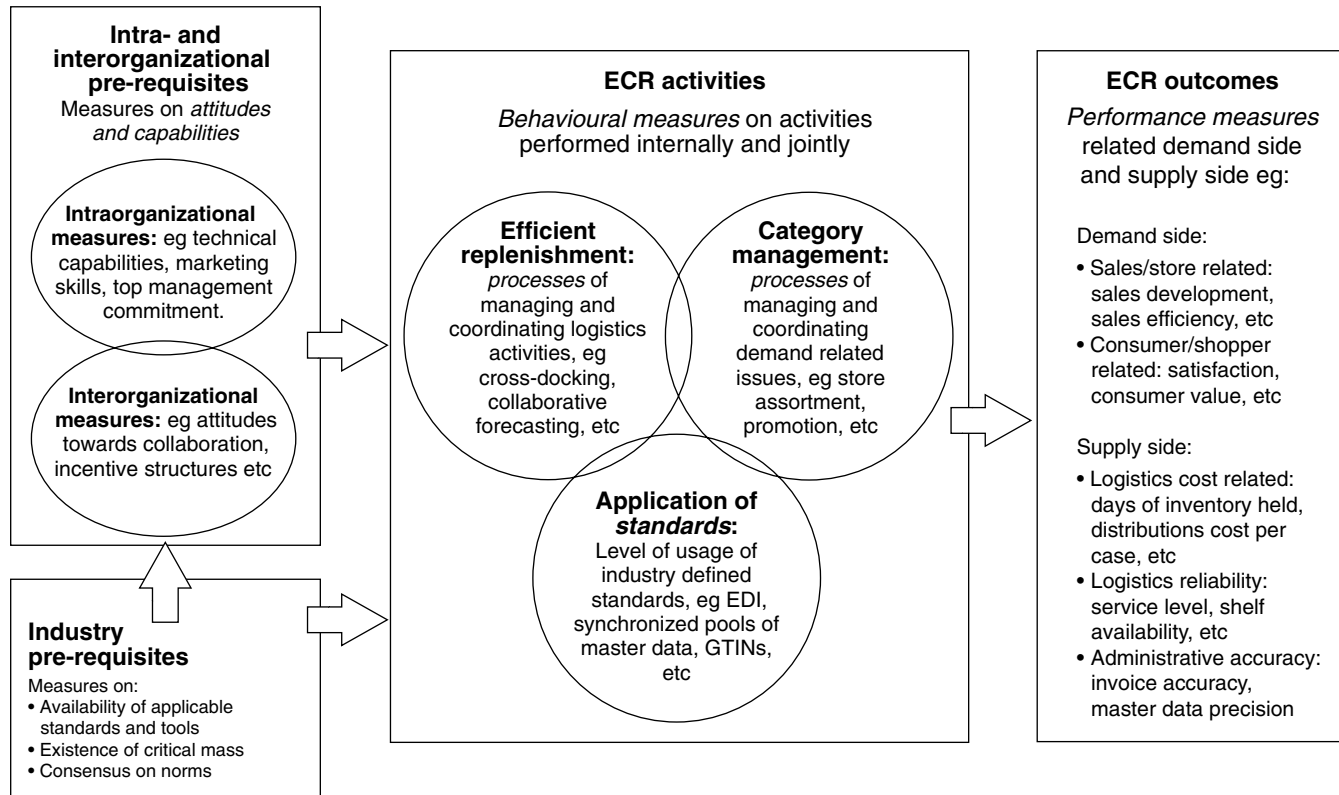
**Intra- and interorganizational pre-requisites**
Measures on *attitudes and capabilities*

**Intraorganizational measures:** eg technical capabilities, marketing skills, top management commitment.

**Interorganizational measures:** eg attitudes towards collaboration, incentive structures etc

**Industry pre-requisites**
Measures on:
• Availability of applicable standards and tools
• Existence of critical mass
• Consensus on norms

**ECR activities**
*Behavioural measures* on activities performed internally and jointly

**Efficient replenishment:** *processes* of managing and coordinating logistics activities, eg cross-docking, collaborative forecasting, etc

**Category management:** *processes* of managing and coordinating demand related issues, eg store assortment, promotion, etc

**Application of *standards*:** Level of usage of industry defined standards, eg EDI, synchronized pools of master data, GTINs, etc

**ECR outcomes**
*Performance measures* related demand side and supply side eg:

Demand side:
• Sales/store related: sales development, sales efficiency, etc
• Consumer/shopper related: satisfaction, consumer value, etc

Supply side:
• Logistics cost related: days of inventory held, distributions cost per case, etc
• Logistics reliability: service level, shelf availability, etc
• Administrative accuracy: invoice accuracy, master data precision